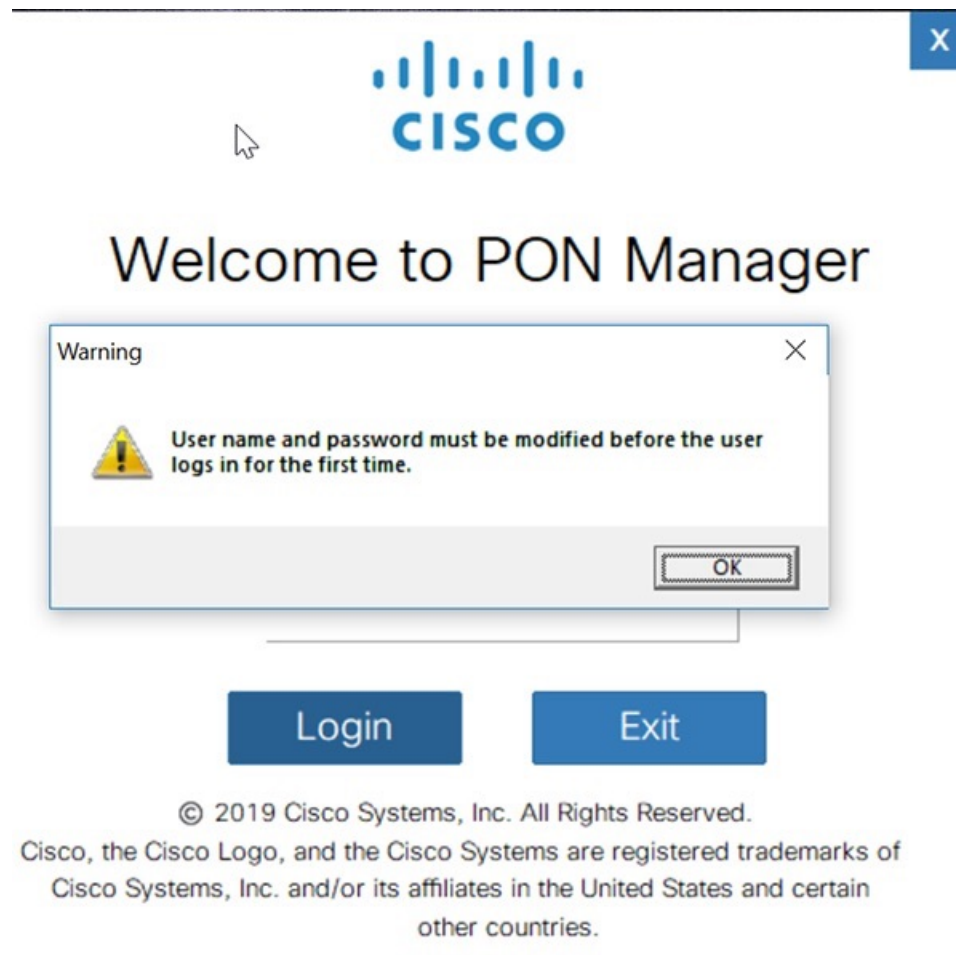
X

CISCO

Welcome to PON Manager

Warning

User name and password must be modified before the user logs in for the first time.

OK

Login

Exit

© 2019 Cisco Systems, Inc. All Rights Reserved.
Cisco, the Cisco Logo, and the Cisco Systems are registered trademarks of Cisco Systems, Inc. and/or its affiliates in the United States and certain other countries.